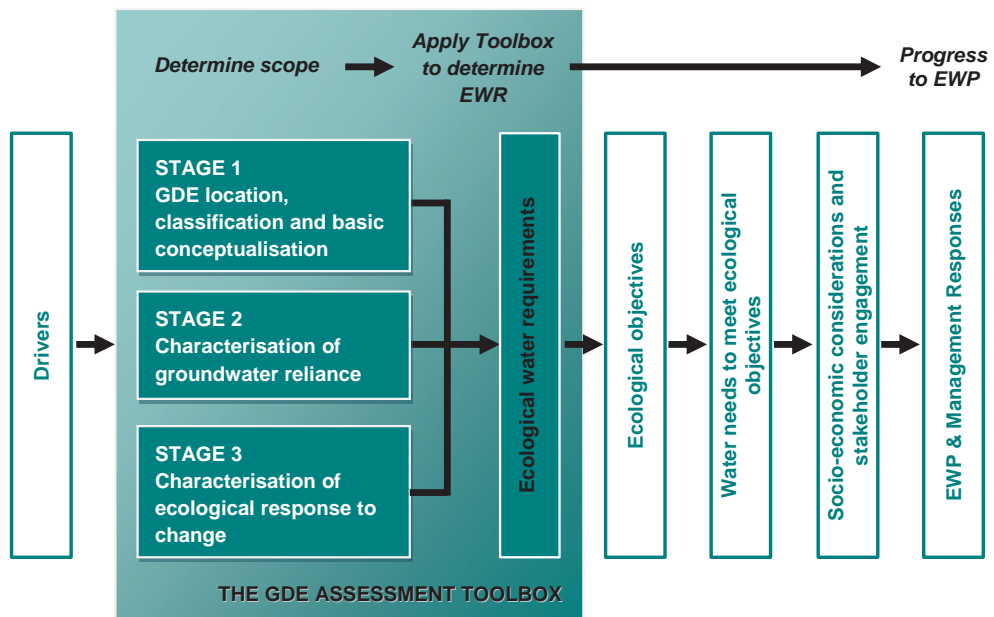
Determine scope

Apply Toolbox to determine EWR

Progress to EWP

Drivers

STAGE 1
GDE location, classification and basic conceptualisation

STAGE 2
Characterisation of groundwater reliance

STAGE 3
Characterisation of ecological response to change

Ecological water requirements

Ecological objectives

Water needs to meet ecological objectives

Socio-economic considerations and stakeholder engagement

EWP & Management Responses

THE GDE ASSESSMENT TOOLBOX